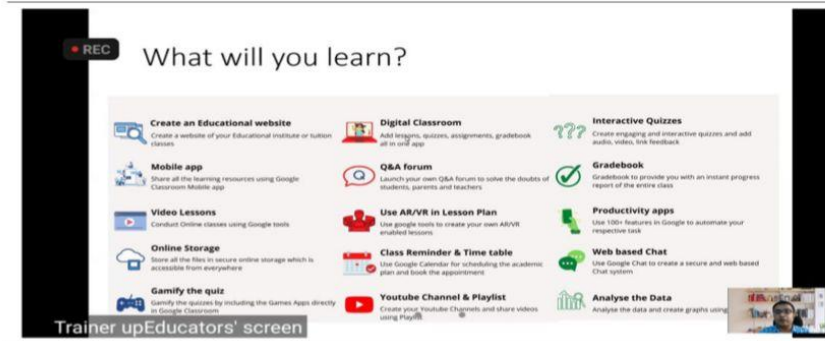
REC

What will you learn?

Create an Educational website
Create a website of your Educational institute or tuition classes

Mobile app
Share all the learning resources using Google Classroom Mobile app

Video Lessons
Conduct Online classes using Google tools

Online Storage
Store all the files in secure online storage which is accessible from everywhere

Gamify the quiz
Gamify the quizzes by including the Games Apps directly in Google Classroom

Digital Classroom
Add lessons, quizzes, assignments, gradebook all in one app

Q&A forum
Launch your own Q&A forum to solve the doubts of students, parents and teachers

Use AR/VR in Lesson Plan
Use google tools to create your own AR/VR enabled lessons

Class Reminder & Time table
Use Google Calendar for scheduling the academic plan and book the appointment

Youtube Channel & Playlist
Create your Youtube Channels and share videos using Playl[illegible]

Interactive Quizzes
Create engaging and interactive quizzes and add audio, video, link feedback

Gradebook
Gradebook to provide you with an instant progress report of the entire class

Productivity apps
Use 100+ features in Google to automate your respective task

Web based Chat
Use Google Chat to create a secure and web based Chat system

Analyse the Data
Analyse the data and create graphs using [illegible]

Trainer upEducators' screen